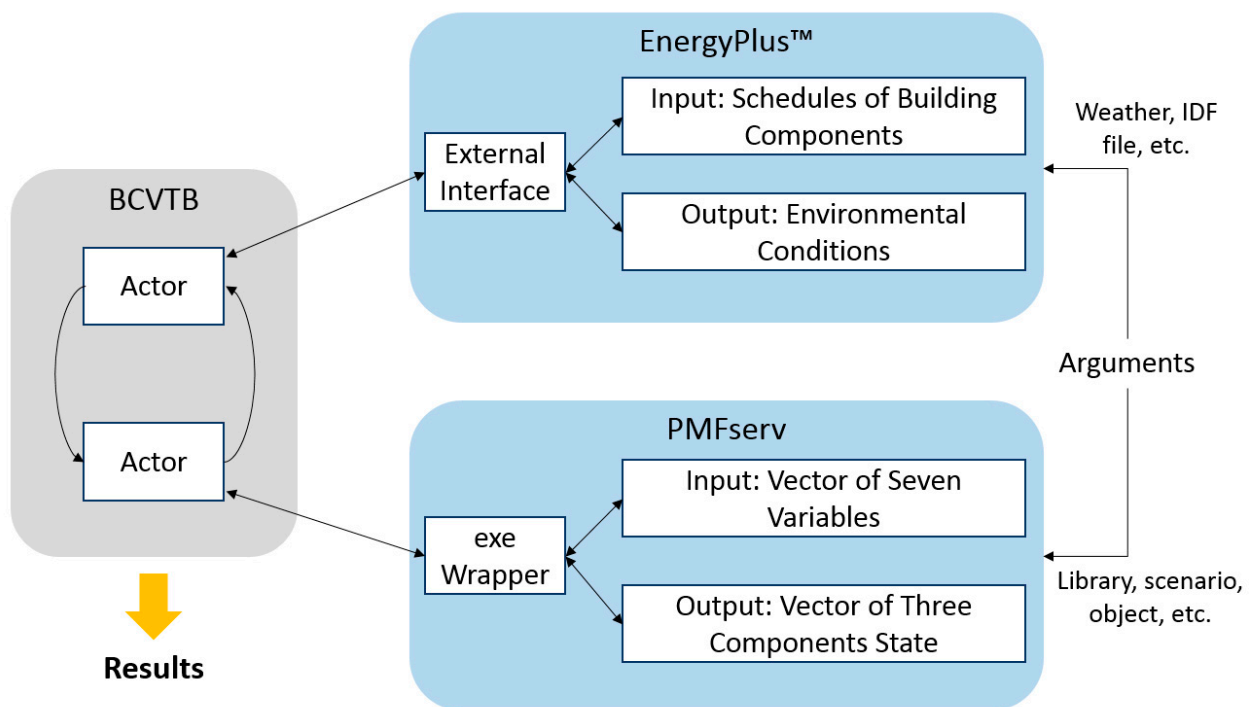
BCVTB

Actor

Actor

Results

EnergyPlus™

External Interface

Input: Schedules of Building Components

Output: Environmental Conditions

PMFserv

exe Wrapper

Input: Vector of Seven Variables

Output: Vector of Three Components State

Weather, IDF file, etc.

Arguments

Library, scenario, object, etc.